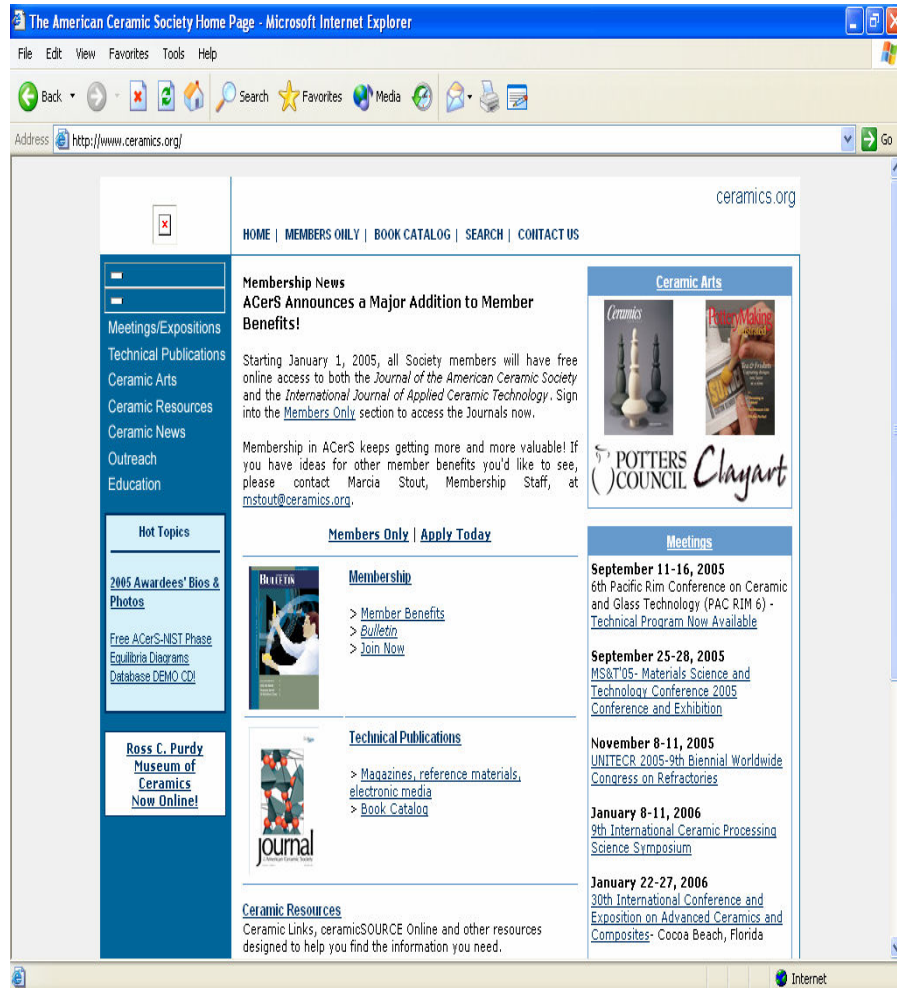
The American Ceramic Society Home Page - Microsoft Internet Explorer

File Edit View Favorites Tools Help

Back Search Favorites Media

Address http://www.ceramics.org/ Go

ceramics.org

HOME | MEMBERS ONLY | BOOK CATALOG | SEARCH | CONTACT US

Meetings/Expositions
Technical Publications
Ceramic Arts
Ceramic Resources
Ceramic News
Outreach
Education

Hot Topics

2005 Awardees' Bios & Photos

Free ACerS-NIST Phase Equilibria Diagrams Database DEMO CD!

Ross C. Purdy Museum of Ceramics Now Online!

Membership News
ACerS Announces a Major Addition to Member Benefits!

Starting January 1, 2005, all Society members will have free online access to both the Journal of the American Ceramic Society and the International Journal of Applied Ceramic Technology. Sign into the Members Only section to access the Journals now.

Membership in ACerS keeps getting more and more valuable! If you have ideas for other member benefits you'd like to see, please contact Marcia Stout, Membership Staff, at mstout@ceramics.org.

Members Only | Apply Today

BULLETIN

Membership

> Member Benefits
> Bulletin
> Join Now

Technical Publications

> Magazines, reference materials, electronic media
> Book Catalog

journal

Ceramic Resources
Ceramic Links, ceramicSOURCE Online and other resources designed to help you find the information you need.

Ceramic Arts

Ceramics

PotteryMaking

POTTERS COUNCIL Clayart

Meetings

September 11-16, 2005
6th Pacific Rim Conference on Ceramic and Glass Technology (PAC RIM 6) - Technical Program Now Available

September 25-28, 2005
MS&T'05- Materials Science and Technology Conference 2005 Conference and Exhibition

November 8-11, 2005
UNITECR 2005-9th Biennial Worldwide Congress on Refractories

January 8-11, 2006
9th International Ceramic Processing Science Symposium

January 22-27, 2006
30th International Conference and Exposition on Advanced Ceramics and Composites- Cocoa Beach, Florida

Internet